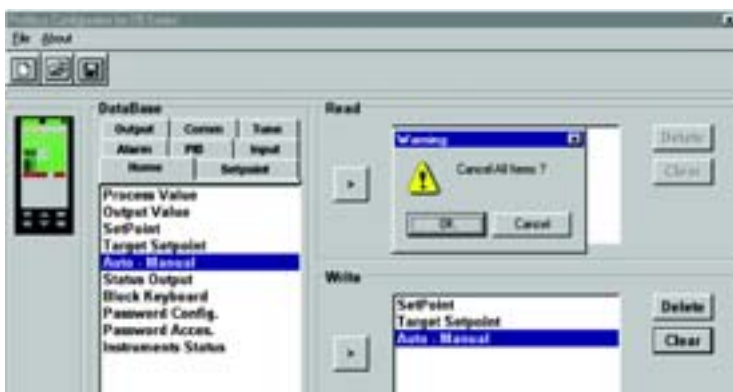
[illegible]

File About

DataBase

Output | Comms | Tune

Alarm | PID | Input

Home | Setpoint

Process Value
Output Value
SetPoint
Target Setpoint
Auto - Manual
Status Output
Block Keyboard
Password Config.
Password Acces.
Instruments Status

Read

Warning

Cancel All Items ?

OK | Cancel

Delete

Clear

Write

SetPoint
Target Setpoint
Auto - Manual

Delete

Clear